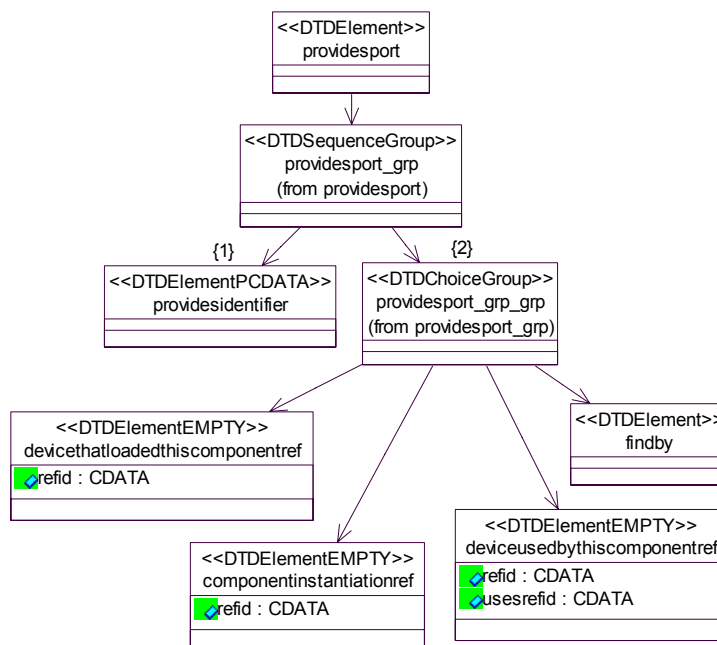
<<DTDElement>>
providesport

<<DTDSequenceGroup>>
providesport_grp
(from providesport)

{1}

{2}

<<DTDElementPCDATA>>
providesidentifier

<<DTDChoiceGroup>>
providesport_grp_grp
(from providesport_grp)

<<DTDElementEMPTY>>
devicethatloadedthiscomponentref
refid : CDATA

<<DTDElement>>
findby

<<DTDElementEMPTY>>
componentinstantiationref
refid : CDATA

<<DTDElementEMPTY>>
deviceusedbythiscomponentref
refid : CDATA
usesrefid : CDATA